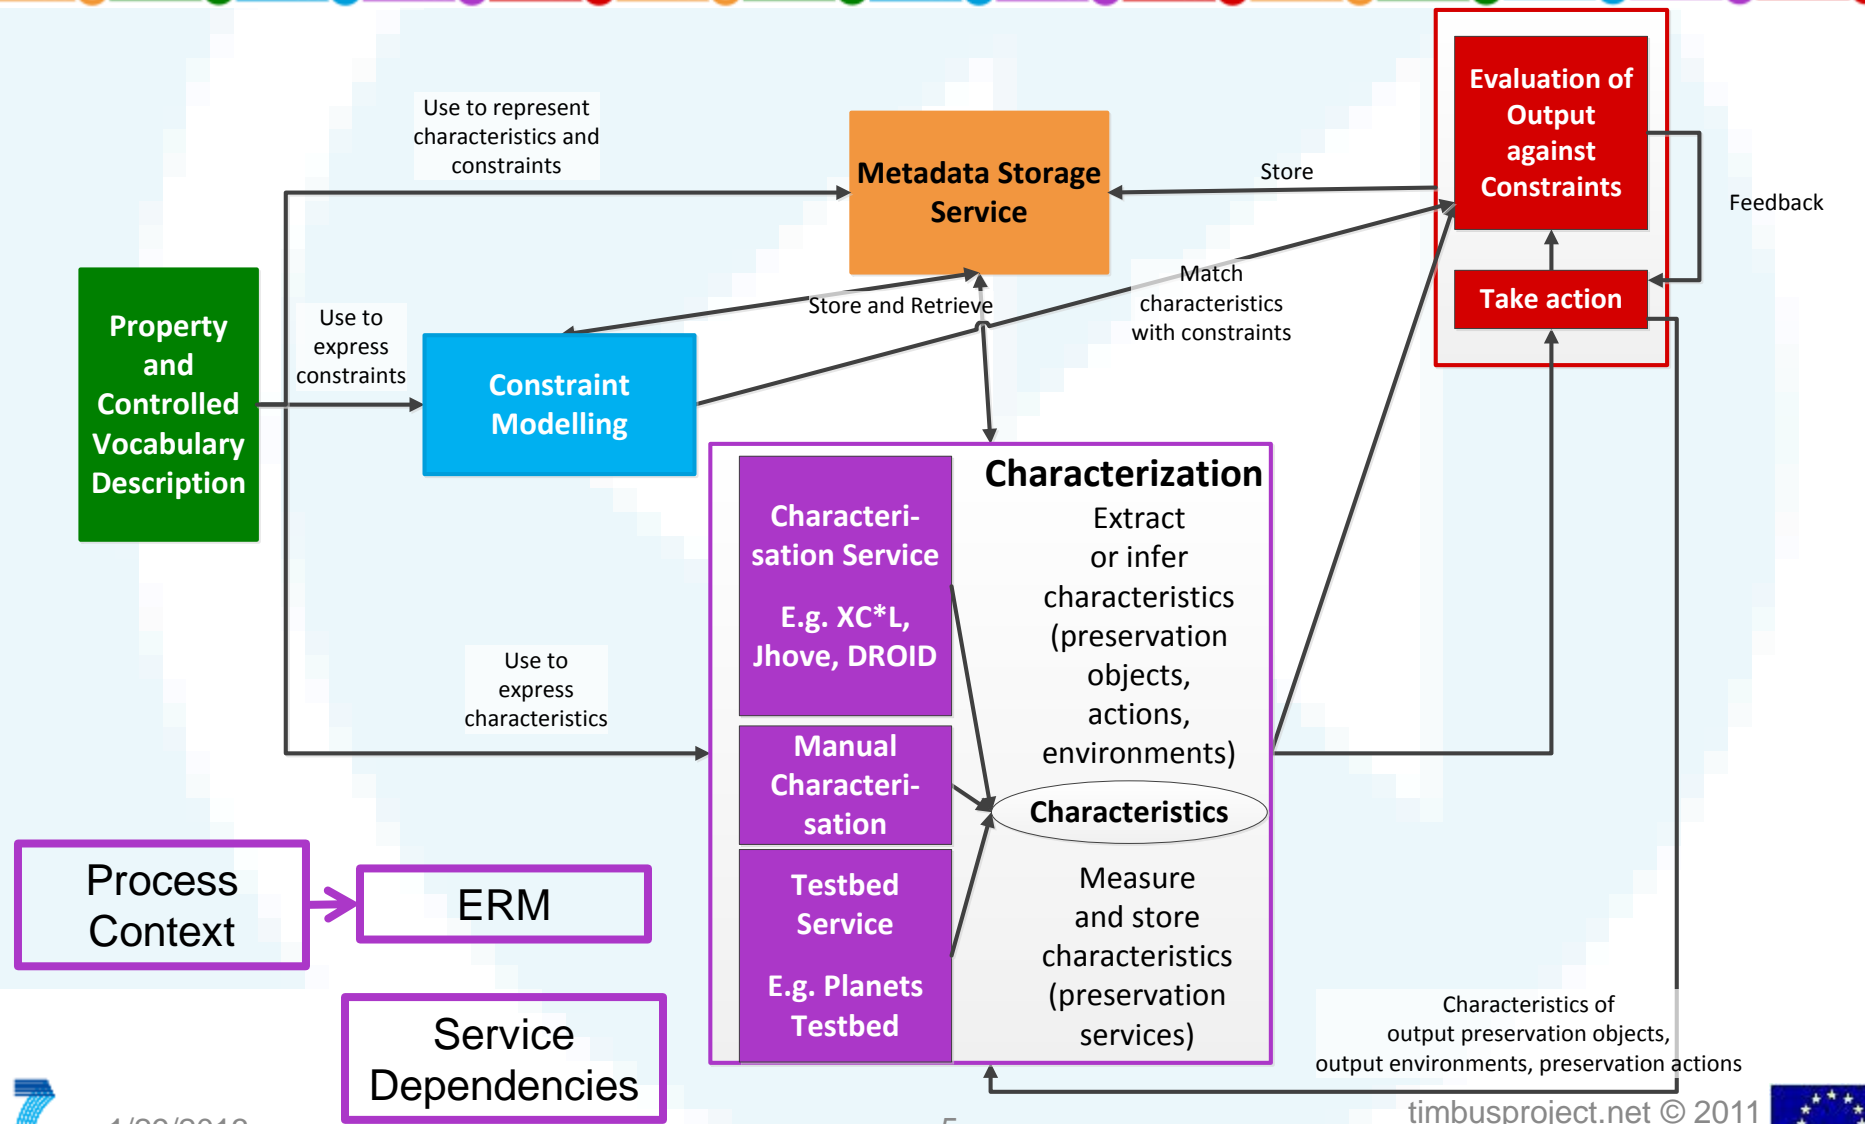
Use to represent characteristics and constraints

Metadata Storage Service

Store

Evaluation of Output against Constraints

Feedback

Take action

Property and Controlled Vocabulary Description

Use to express constraints

Constraint Modelling

Store and Retrieve

Match characteristics with constraints

Characterization

Characteri-sation Service

E.g. XC*L, Jhove, DROID

Extract or infer characteristics (preservation objects, actions, environments)

Use to express characteristics

Manual Characteri-sation

Characteristics

Testbed Service

E.g. Planets Testbed

Measure and store characteristics (preservation services)

Characteristics of output preservation objects, output environments, preservation actions

Process Context

ERM

Service Dependencies

timbusproject.net © 2011